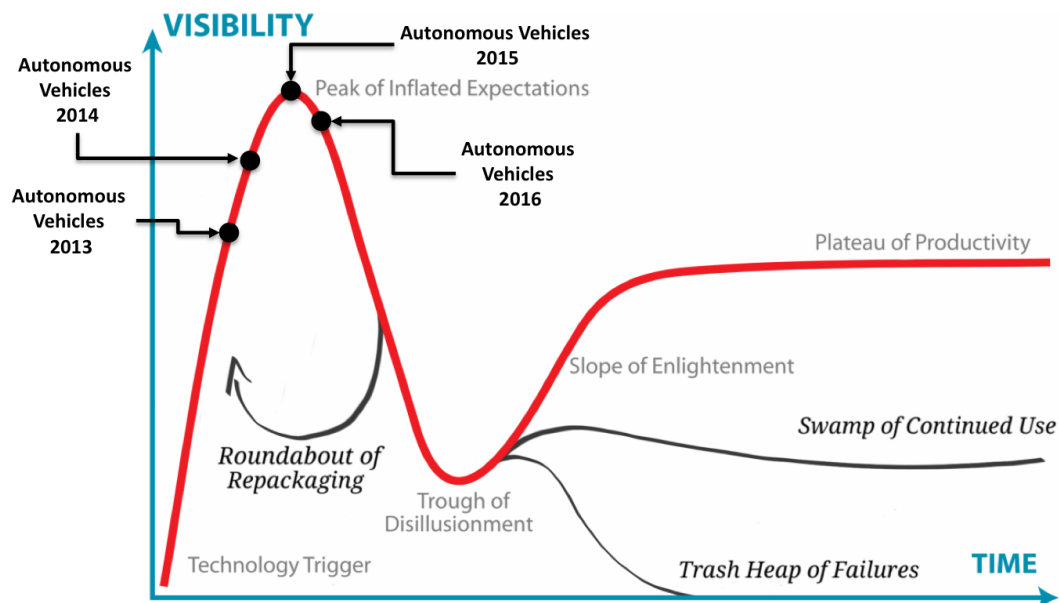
VISIBILITY

Autonomous Vehicles 2015

Autonomous Vehicles 2014

Peak of Inflated Expectations

Autonomous Vehicles 2016

Autonomous Vehicles 2013

Plateau of Productivity

Slope of Enlightenment

Swamp of Continued Use

Roundabout of Repackaging

Trough of Disillusionment

Technology Trigger

Trash Heap of Failures

TIME